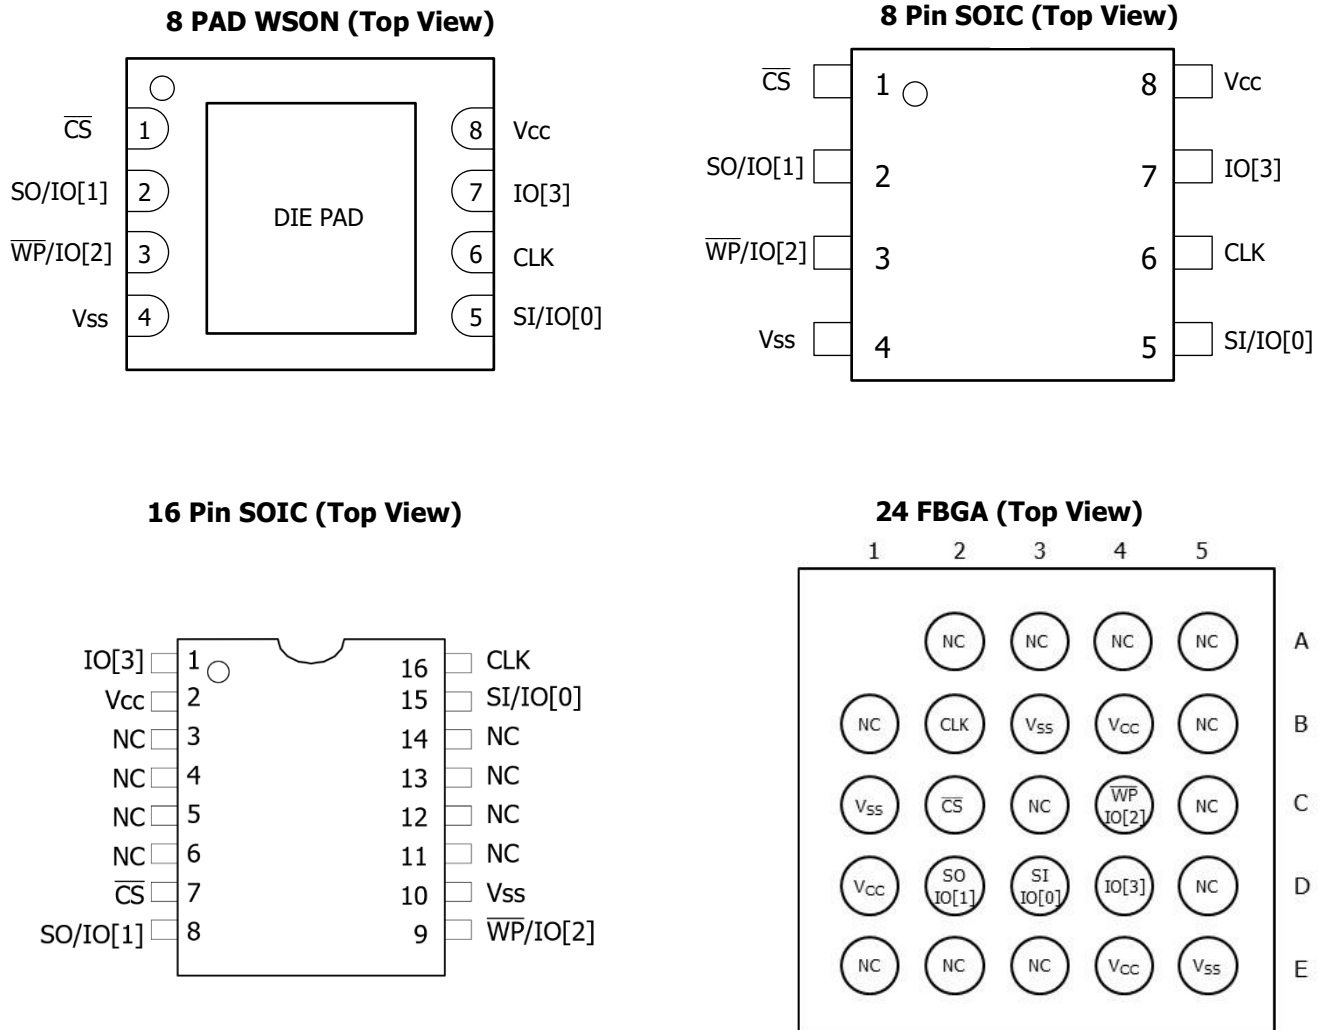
8 PAD WSON (Top View)

$\overline{CS}$ 1
SO/IO[1] 2
$\overline{WP}$/IO[2] 3
Vss 4

DIE PAD

8 Vcc
7 IO[3]
6 CLK
5 SI/IO[0]

8 Pin SOIC (Top View)

$\overline{CS}$ 1
SO/IO[1] 2
$\overline{WP}$/IO[2] 3
Vss 4

8 Vcc
7 IO[3]
6 CLK
5 SI/IO[0]

16 Pin SOIC (Top View)

IO[3] 1
Vcc 2
NC 3
NC 4
NC 5
NC 6
$\overline{CS}$ 7
SO/IO[1] 8

16 CLK
15 SI/IO[0]
14 NC
13 NC
12 NC
11 NC
10 Vss
9 $\overline{WP}$/IO[2]

24 FBGA (Top View)

| | 1 | 2 | 3 | 4 | 5 |
|---|---|---|---|---|---|
| A | | NC | NC | NC | NC |
| B | NC | CLK | $V_{SS}$ | $V_{CC}$ | NC |
| C | $V_{SS}$ | $\overline{CS}$ | NC | $\overline{WP}$ IO[2] | NC |
| D | $V_{CC}$ | SO IO[1] | SI IO[0] | IO[3] | NC |
| E | NC | NC | NC | $V_{CC}$ | $V_{SS}$ |